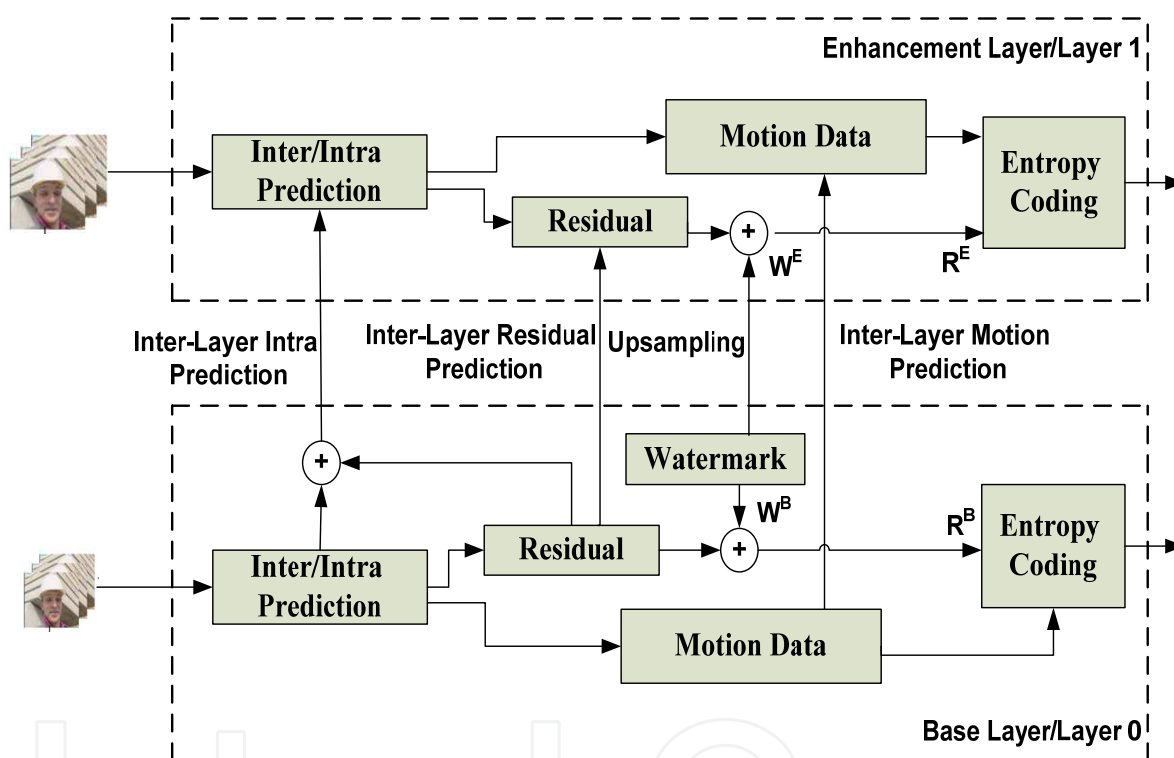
Enhancement Layer/Layer 1

Inter/Intra Prediction

Motion Data

Entropy Coding

Residual

+

$W^E$

$R^E$

Inter-Layer Intra Prediction

Inter-Layer Residual Prediction

Upsampling

Inter-Layer Motion Prediction

+

Watermark

$W^B$

$R^B$

Entropy Coding

Residual

+

Inter/Intra Prediction

Motion Data

Base Layer/Layer 0